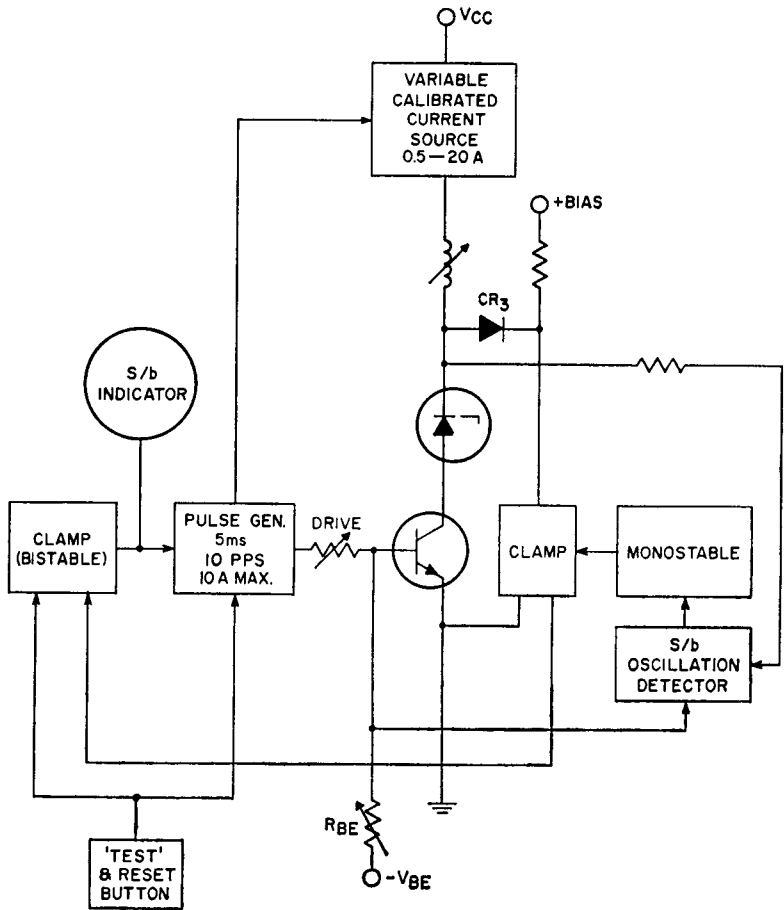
$V_{CC}$

VARIABLE CALIBRATED CURRENT SOURCE 0.5—20 A

+BIAS

$CR_3$

S/b INDICATOR

CLAMP (BISTABLE)

PULSE GEN. 5ms 10 PPS 10 A MAX.

DRIVE

CLAMP

MONOSTABLE

S/b OSCILLATION DETECTOR

$R_{BE}$

$-V_{BE}$

'TEST' & RESET BUTTON